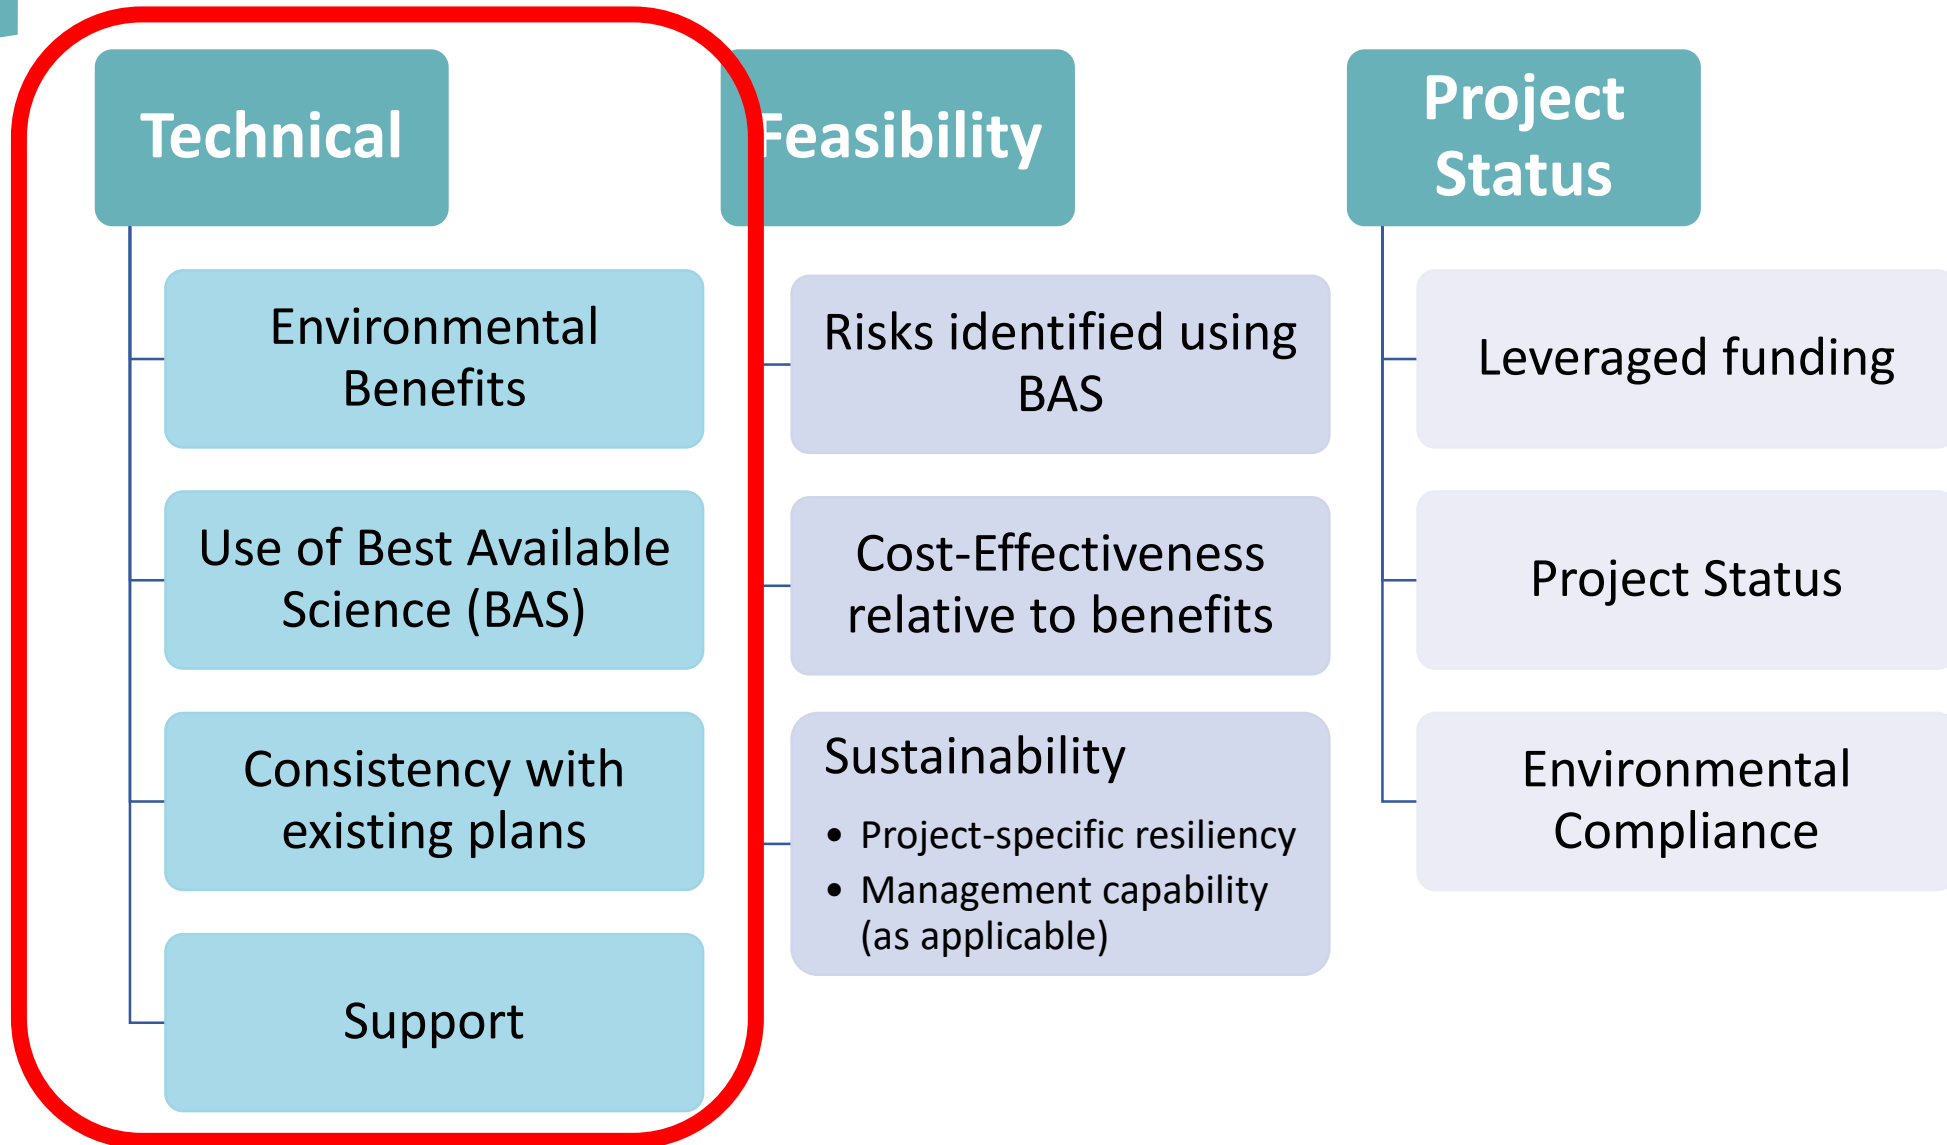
Technical

Environmental Benefits

Use of Best Available Science (BAS)

Consistency with existing plans

Support

Feasibility

Risks identified using BAS

Cost-Effectiveness relative to benefits

Sustainability

- Project-specific resiliency
- Management capability (as applicable)

Project Status

Leveraged funding

Project Status

Environmental Compliance